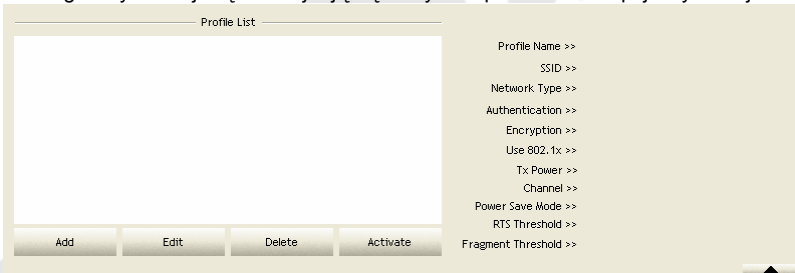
Profile List

Profile Name >>
SSID >>
Network Type >>
Authentication >>
Encryption >>
Use 802.1x >>
Tx Power >>
Channel >>
Power Save Mode >>
RTS Threshold >>
Fragment Threshold >>

Add
Edit
Delete
Activate